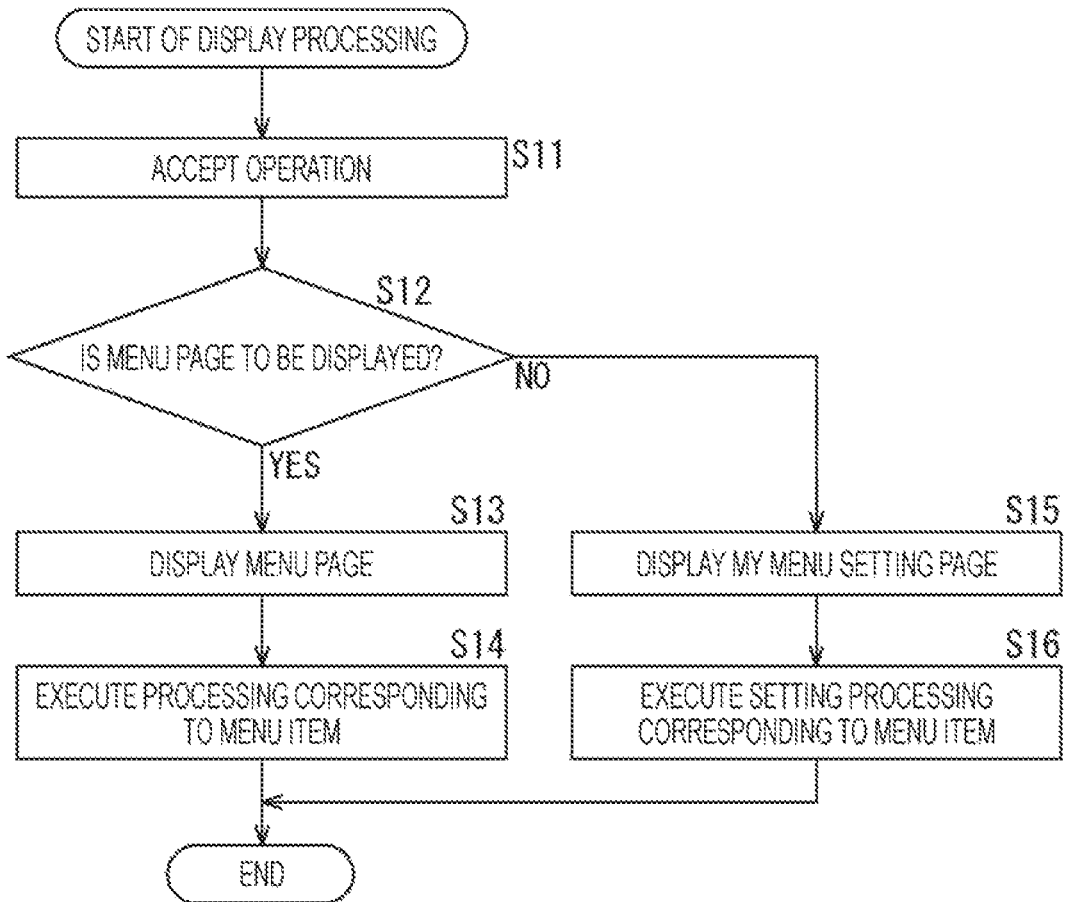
START OF DISPLAY PROCESSING

ACCEPT OPERATION

S11

S12

IS MENU PAGE TO BE DISPLAYED?

NO

YES

S13

DISPLAY MENU PAGE

S14

EXECUTE PROCESSING CORRESPONDING TO MENU ITEM

S15

DISPLAY MY MENU SETTING PAGE

S16

EXECUTE SETTING PROCESSING CORRESPONDING TO MENU ITEM

END